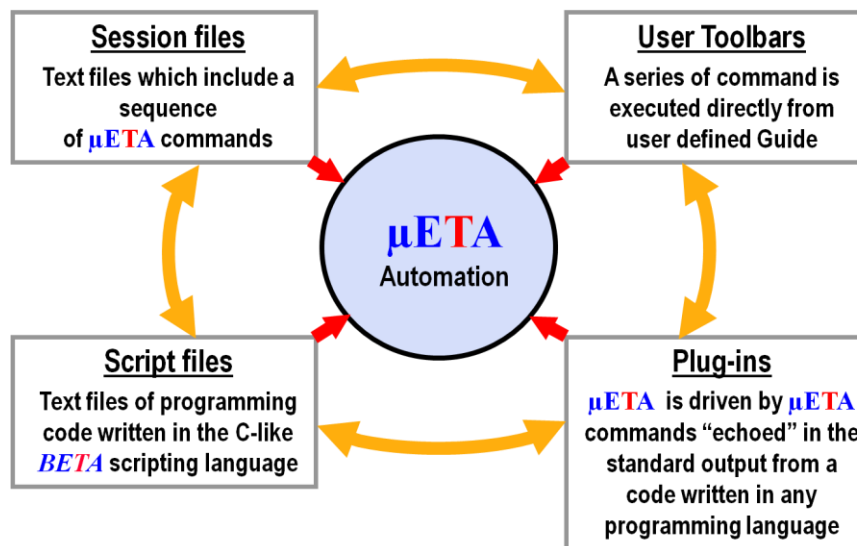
Session files

Text files which include a sequence of μETA commands

User Toolbars

A series of command is executed directly from user defined Guide

μETA
Automation

Script files

Text files of programming code written in the C-like BETA scripting language

Plug-ins

μETA is driven by μETA commands “echoed” in the standard output from a code written in any programming language